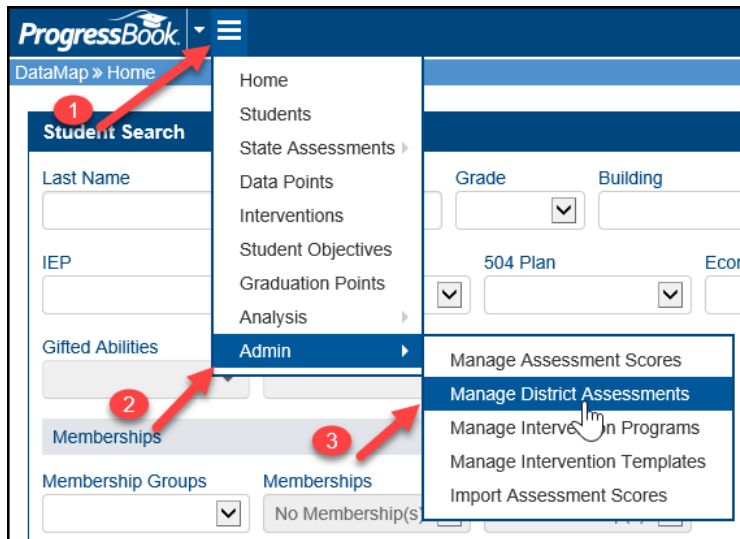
ProgressBook

DataMap » Home

1

Student Search

Last Name

Home
Students
State Assessments
Data Points
Interventions
Student Objectives
Graduation Points
Analysis
Admin

Grade

Building

IEP

504 Plan

Ecor

Gifted Abilities

2

Memberships

3

Manage Assessment Scores
Manage District Assessments
Manage Interve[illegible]n Programs
Manage Intervention Templates
Import Assessment Scores

Membership Groups

Memberships

No Membership(s)